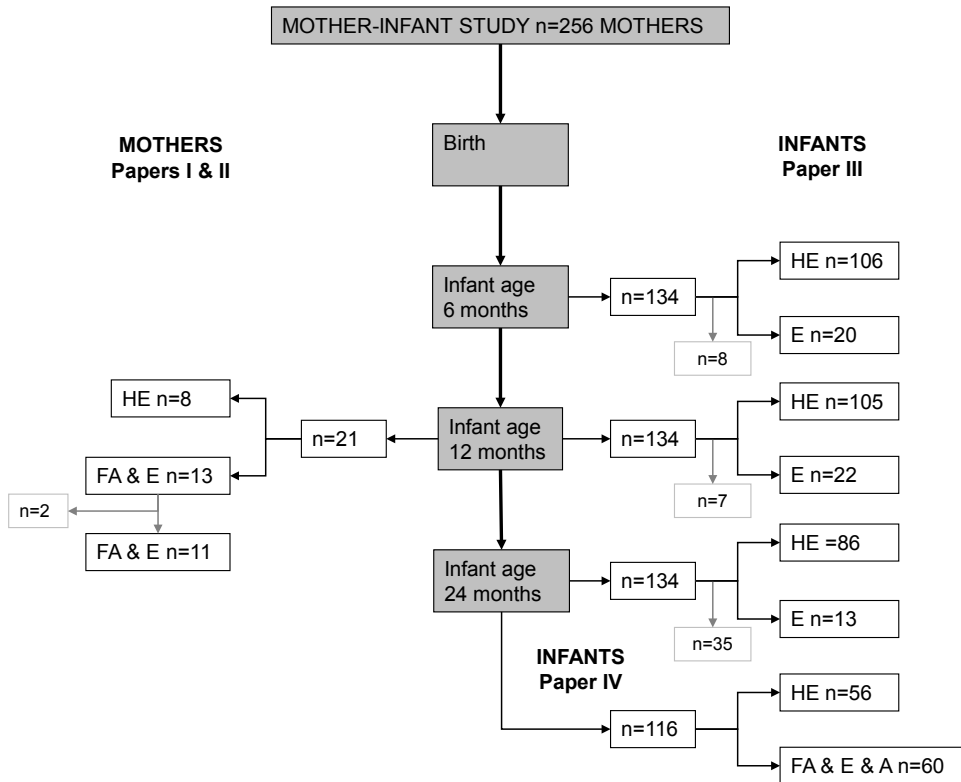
MOTHER-INFANT STUDY n=256 MOTHERS

MOTHERS
Papers I & II

Birth

INFANTS
Paper III

Infant age 6 months

n=134

HE n=106

E n=20

n=8

HE n=8

n=21

Infant age 12 months

n=134

HE n=105

FA & E n=13

E n=22

n=2

n=7

FA & E n=11

Infant age 24 months

n=134

HE =86

E n=13

n=35

INFANTS
Paper IV

HE n=56

n=116

FA & E & A n=60